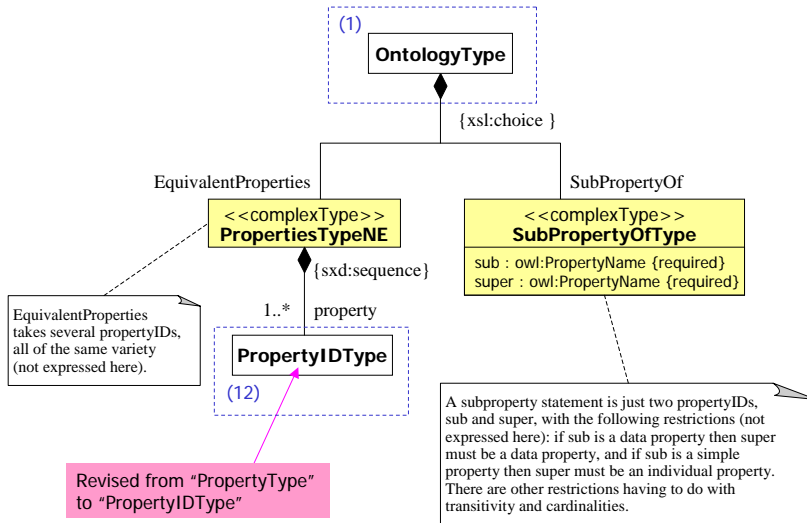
(1)

OntologyType

{xsl:choice }

EquivalentProperties

SubPropertyOf

<<complexType>>
PropertiesTypeNE

<<complexType>>
SubPropertyOfType

sub : owl:PropertyName {required}
super : owl:PropertyName {required}

{sxd:sequence}

1..*

property

EquivalentProperties takes several propertyIDs, all of the same variety (not expressed here).

PropertyIDType

(12)

A subproperty statement is just two propertyIDs, sub and super, with the following restrictions (not expressed here): if sub is a data property then super must be a data property, and if sub is a simple property then super must be an individual property. There are other restrictions having to do with transitivity and cardinalities.

Revised from "PropertyType" to "PropertyIDType"